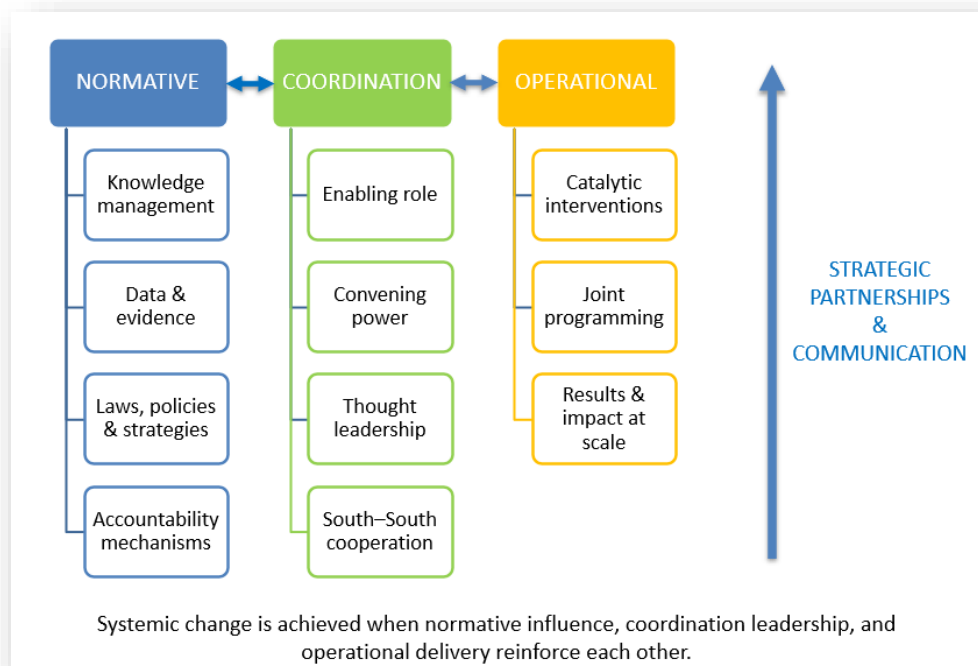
NORMATIVE

Knowledge management

Data & evidence

Laws, policies & strategies

Accountability mechanisms

COORDINATION

Enabling role

Convening power

Thought leadership

South–South cooperation

OPERATIONAL

Catalytic interventions

Joint programming

Results & impact at scale

STRATEGIC PARTNERSHIPS & COMMUNICATION

Systemic change is achieved when normative influence, coordination leadership, and operational delivery reinforce each other.